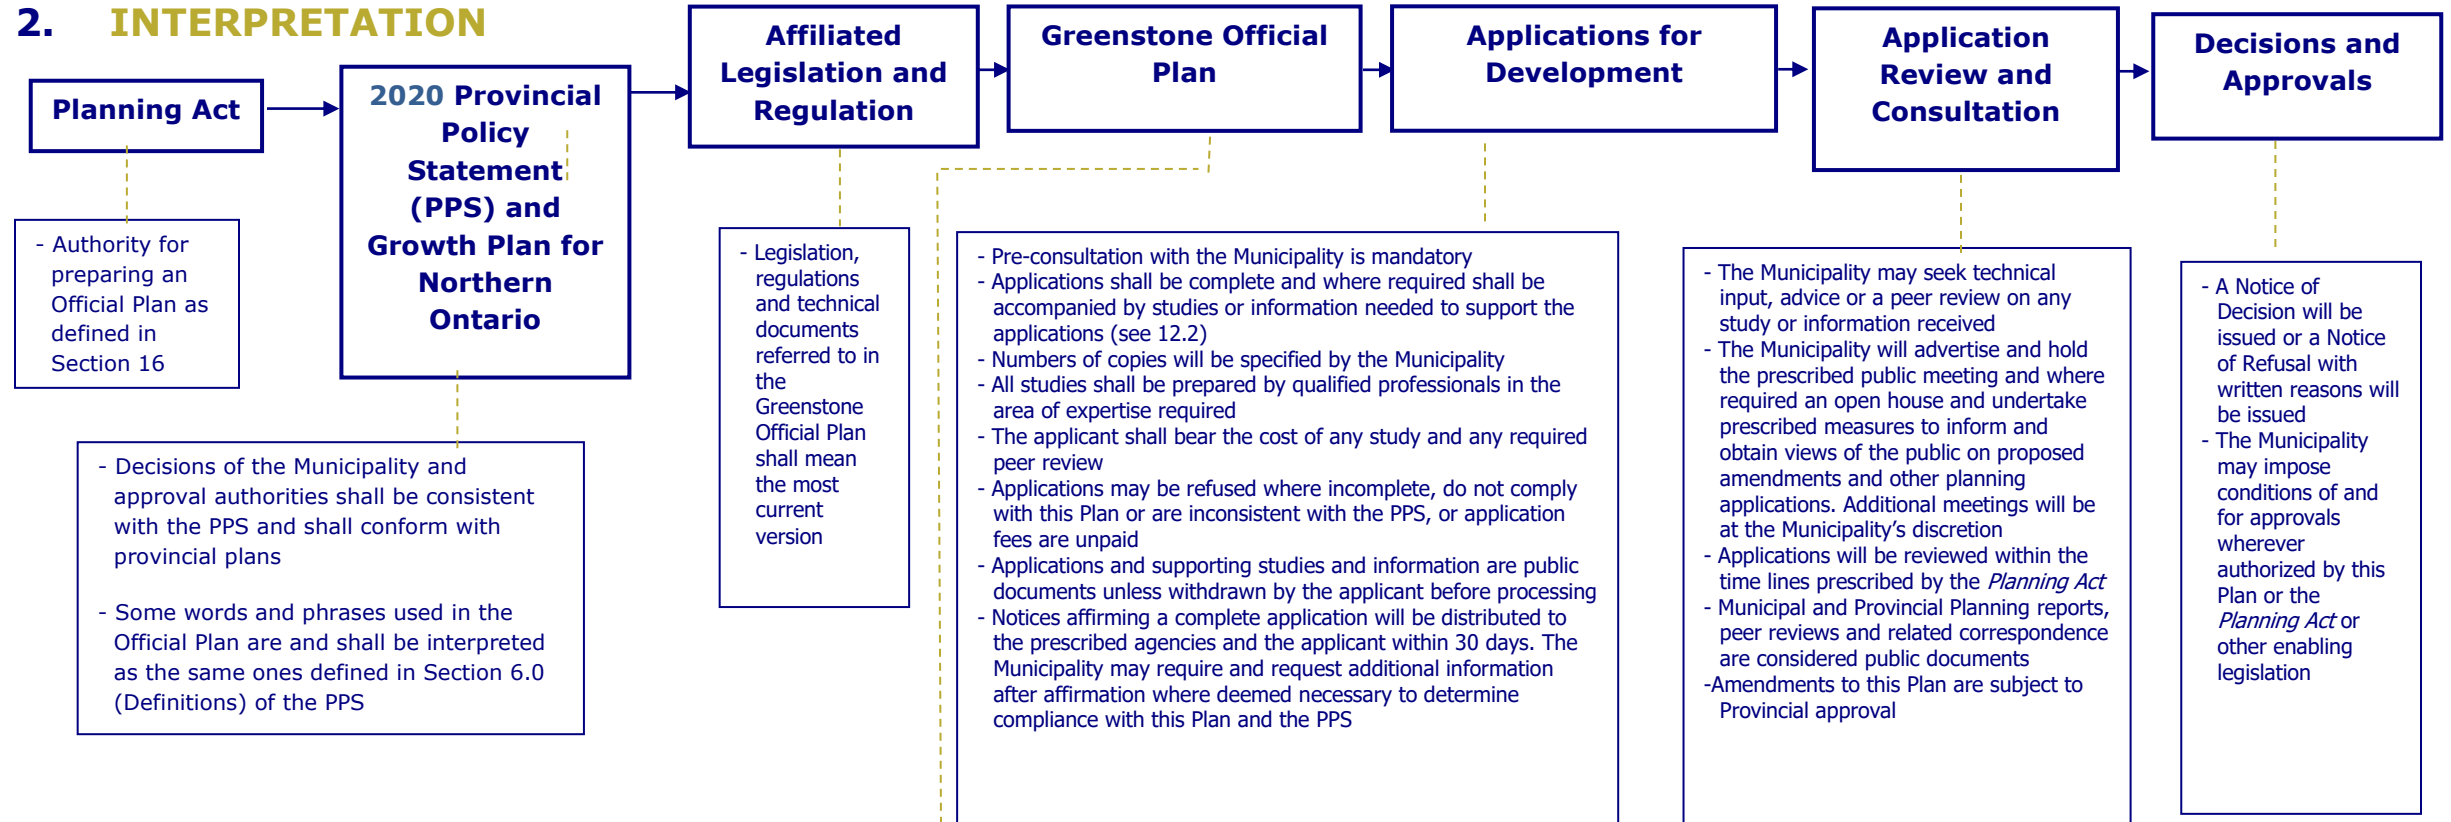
2. INTERPRETATION

Planning Act

- Authority for preparing an Official Plan as defined in Section 16

2020 Provincial Policy Statement (PPS) and Growth Plan for Northern Ontario

- Decisions of the Municipality and approval authorities shall be consistent with the PPS and shall conform with provincial plans

- Some words and phrases used in the Official Plan are and shall be interpreted as the same ones defined in Section 6.0 (Definitions) of the PPS

Affiliated Legislation and Regulation

- Legislation, regulations and technical documents referred to in the Greenstone Official Plan shall mean the most current version

Greenstone Official Plan

Applications for Development

- Pre-consultation with the Municipality is mandatory
- Applications shall be complete and where required shall be accompanied by studies or information needed to support the applications (see 12.2)
- Numbers of copies will be specified by the Municipality
- All studies shall be prepared by qualified professionals in the area of expertise required
- The applicant shall bear the cost of any study and any required peer review
- Applications may be refused where incomplete, do not comply with this Plan or are inconsistent with the PPS, or application fees are unpaid
- Applications and supporting studies and information are public documents unless withdrawn by the applicant before processing
- Notices affirming a complete application will be distributed to the prescribed agencies and the applicant within 30 days. The Municipality may require and request additional information after affirmation where deemed necessary to determine compliance with this Plan and the PPS

Application Review and Consultation

- The Municipality may seek technical input, advice or a peer review on any study or information received
- The Municipality will advertise and hold the prescribed public meeting and where required an open house and undertake prescribed measures to inform and obtain views of the public on proposed amendments and other planning applications. Additional meetings will be at the Municipality's discretion
- Applications will be reviewed within the time lines prescribed by the Planning Act
- Municipal and Provincial Planning reports, peer reviews and related correspondence are considered public documents
-Amendments to this Plan are subject to Provincial approval

Decisions and Approvals

- A Notice of Decision will be issued or a Notice of Refusal with written reasons will be issued
- The Municipality may impose conditions of and for approvals wherever authorized by this Plan or the Planning Act or other enabling legislation